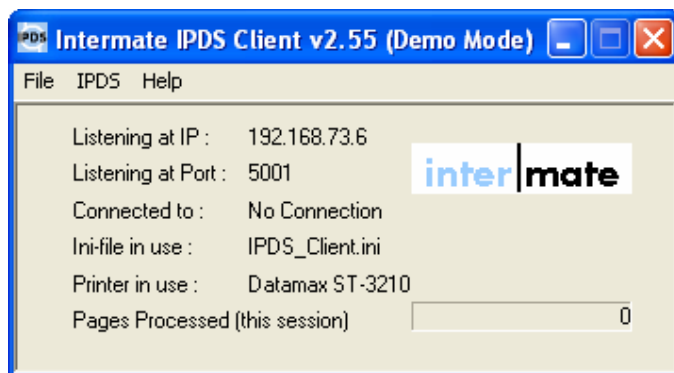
IPDS Intermate IPDS Client v2.55 (Demo Mode)

File IPDS Help

Listening at IP : 192.168.73.6
Listening at Port : 5001
Connected to : No Connection
Ini-file in use : IPDS_Client.ini
Printer in use : Datamax ST-3210
Pages Processed (this session) 0

inter mate